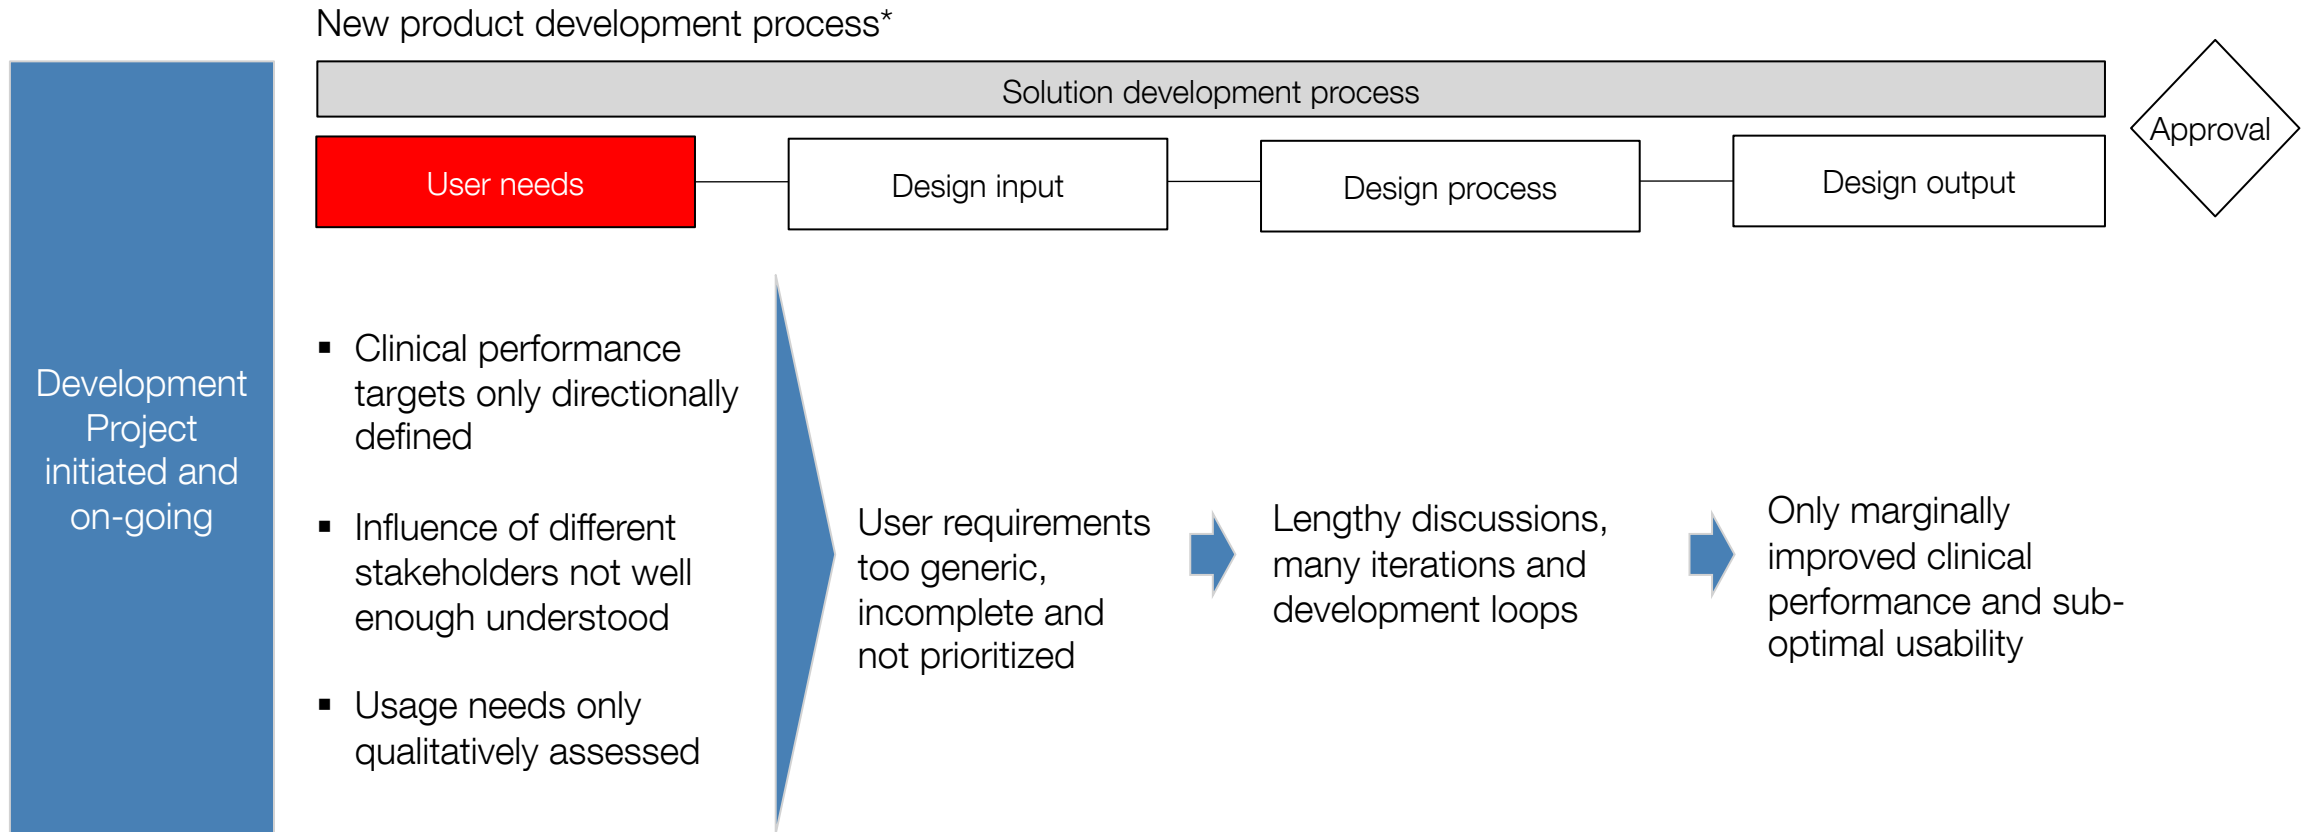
New product development process*

Development Project initiated and on-going

Solution development process

User needs

Design input

Design process

Design output

Approval

- Clinical performance targets only directionally defined
- Influence of different stakeholders not well enough understood
- Usage needs only qualitatively assessed

User requirements too generic, incomplete and not prioritized

Lengthy discussions, many iterations and development loops

Only marginally improved clinical performance and sub-optimal usability